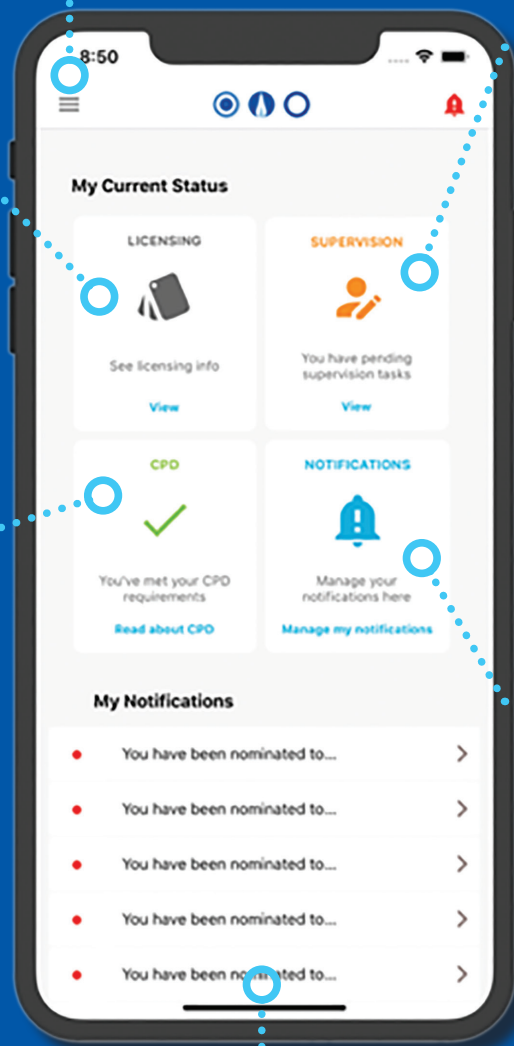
8:50

My Current Status

LICENSING

See licensing info

View

SUPERVISION

You have pending supervision tasks

View

CPD

You've met your CPD requirements

Read about CPD

NOTIFICATIONS

Manage your notifications here

Manage my notifications

My Notifications

You have been nominated to...

You have been nominated to...

You have been nominated to...

You have been nominated to...

You have been no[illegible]ated to...